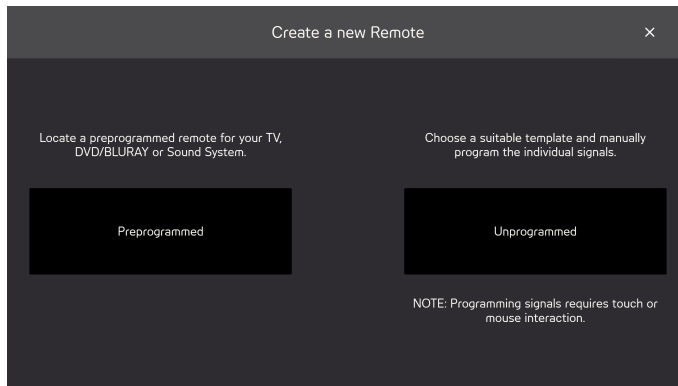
Create a new Remote ×

Locate a preprogrammed remote for your TV, DVD/BLURAY or Sound System.

Preprogrammed

Choose a suitable template and manually program the individual signals.

Unprogrammed

NOTE: Programming signals requires touch or mouse interaction.